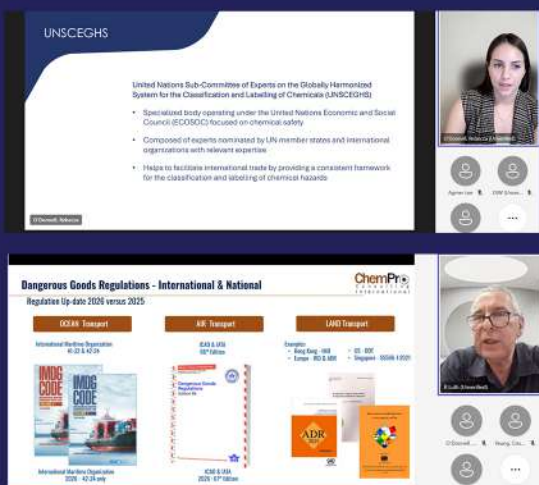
UNSCEGHS

United Nations Sub-Committee of Experts on the Globally Harmonized System for the Classification and Labeling of Chemicals (UNSCEGHS)

• Specialized body operating under the United Nations Economic and Social Council (ECOSOC) focused on chemical safety

• Composed of experts nominated by UN member states and international organizations with relevant expertise

• Helps to facilitate international trade by providing a consistent framework for the classification and labeling of chemical hazards

O'Donnell, Rebecca

O'Donnell, Rebecca (Attendee)

Agnes Lee

DSM (Chem...)

Dangerous Goods Regulations - International & National

ChemPro Consulting International

Regulation Up-date 2026 versus 2025

OCEAN Transport

International Maritime Organization 41-22 & 42-24

IMDG CODE

International Maritime Organization 2026 - 42-24 only

AIR Transport

ICAO & IATA 66th Edition

Dangerous Goods Regulations

ICAO & IATA 2026 - 67th Edition

LAND Transport

Examples:
• Hong Kong - HK
• Europe - RID & ADR
• US - DOT
• Singapore - SS586-1:2021

ADR

R Lalli (ChemPro)

O'Donnell

Yeung, Cas...